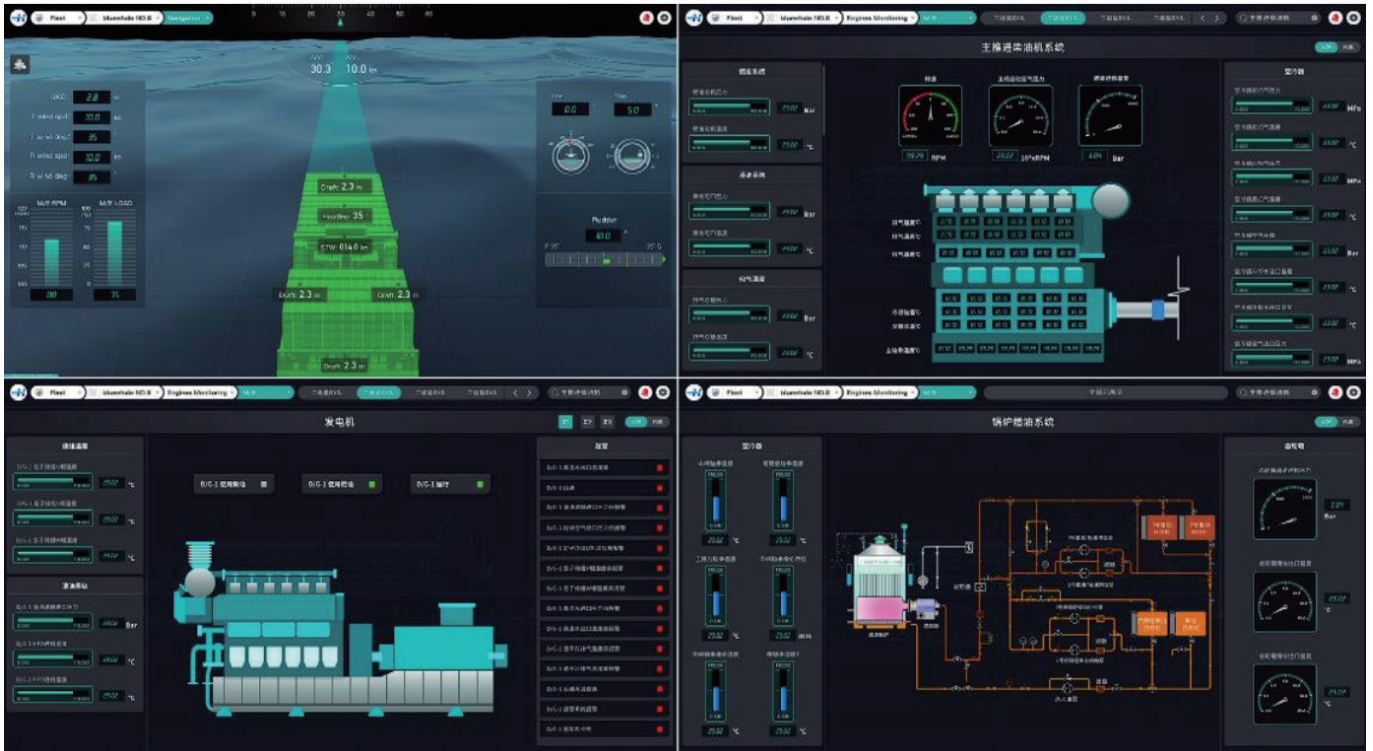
Fleet | bluewhale NO.8 | Navigation

0 10 20 30 40 50 60

30.3 10.0 kn

UKC 2.8 m
T wind spd 10.0 kn
T wind deg 35
R wind spd 10.0 kn
R wind deg 35

M/E RPM
M/E LOAD
280
75

Draft 2.3 m
Heading 35
STW 014.0 kn
Draft 2.3 m
Draft 2.3 m
Draft 2.3 m

0.0
5.0

Rudder
10.0
P 35°
35° S

Fleet | bluewhale NO.8 | Engines Monitoring | M/E

主推进柴油机系统

RPM
10³×RPM
Bar

Fleet | bluewhale NO.8 | Engines Monitoring

发电机

D/G-1
D/G-2
D/G-3

Fleet | bluewhale NO.8 | Engines Monitoring | M/E

锅炉燃油系统